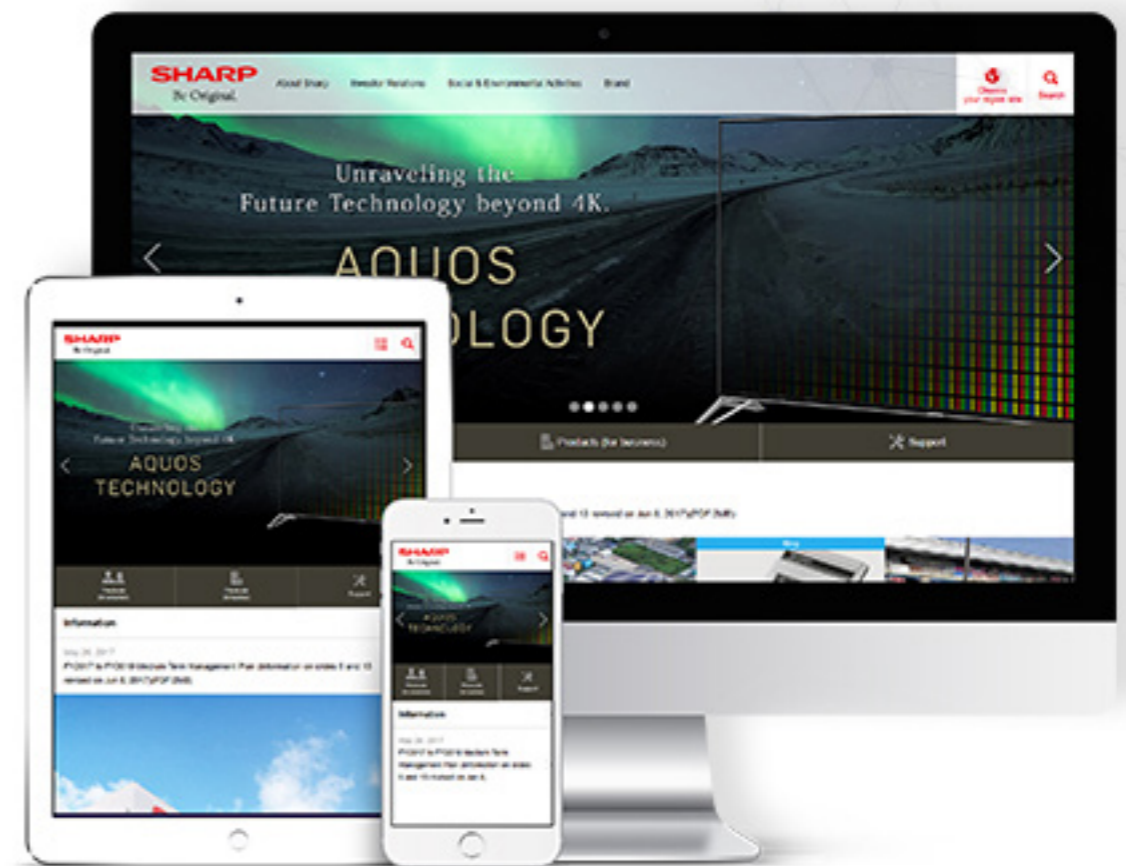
SHARP
Be Original.

About Sharp Investor Relations Social & Environmental Activities Brand

Choose your region site Search

Unraveling the Future Technology beyond 4K.

AQUOS
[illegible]OLOGY

Products (for business) Support

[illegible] revised on Jun 8, 2017 (PDF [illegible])

SHARP
Be Original

Unraveling the Future Technology beyond 4K

AQUOS
TECHNOLOGY

Information

May 26, 2017
FY2017 to FY2019 Medium-Term Management Plan (Information on slides 8 and 13 revised on Jun 8, 2017) (PDF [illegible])

SHARP
Be Original

AQUOS
TECHNOLOGY

Support

Information

May 26, 2017
FY2017 to FY2019 Medium-Term Management Plan (Information on slides 8 and 13 revised on Jun 8, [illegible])